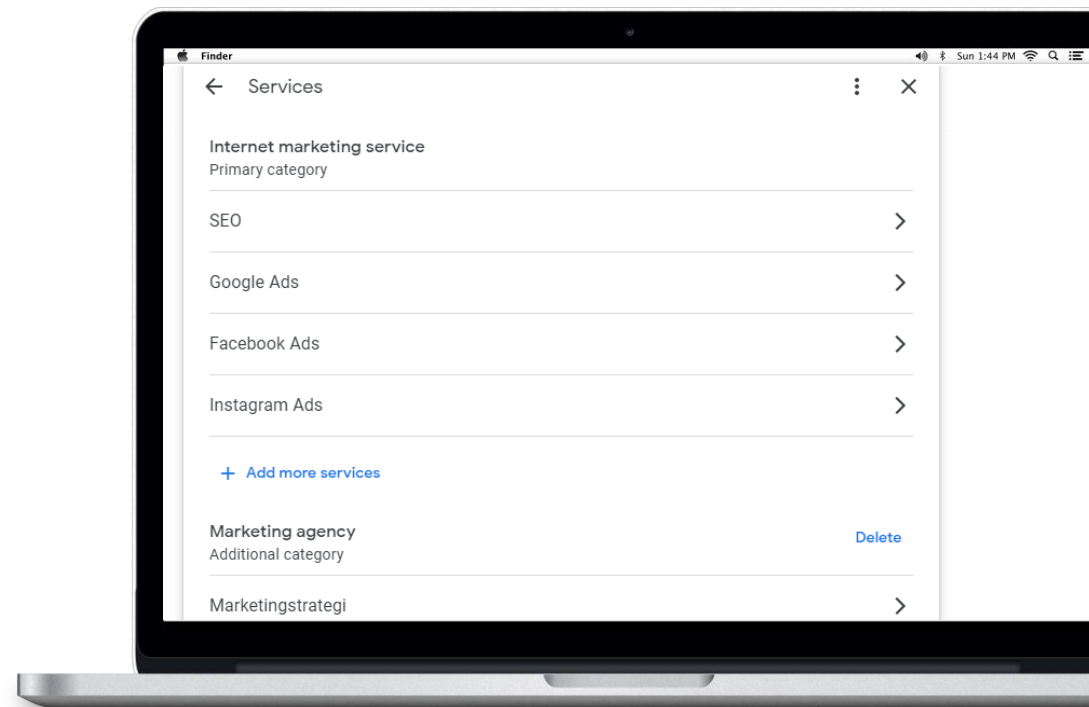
Finder

Sun 1:44 PM

← Services

Internet marketing service
Primary category

SEO

Google Ads

Facebook Ads

Instagram Ads

+ Add more services

Marketing agency
Additional category

Delete

Marketingstrategi